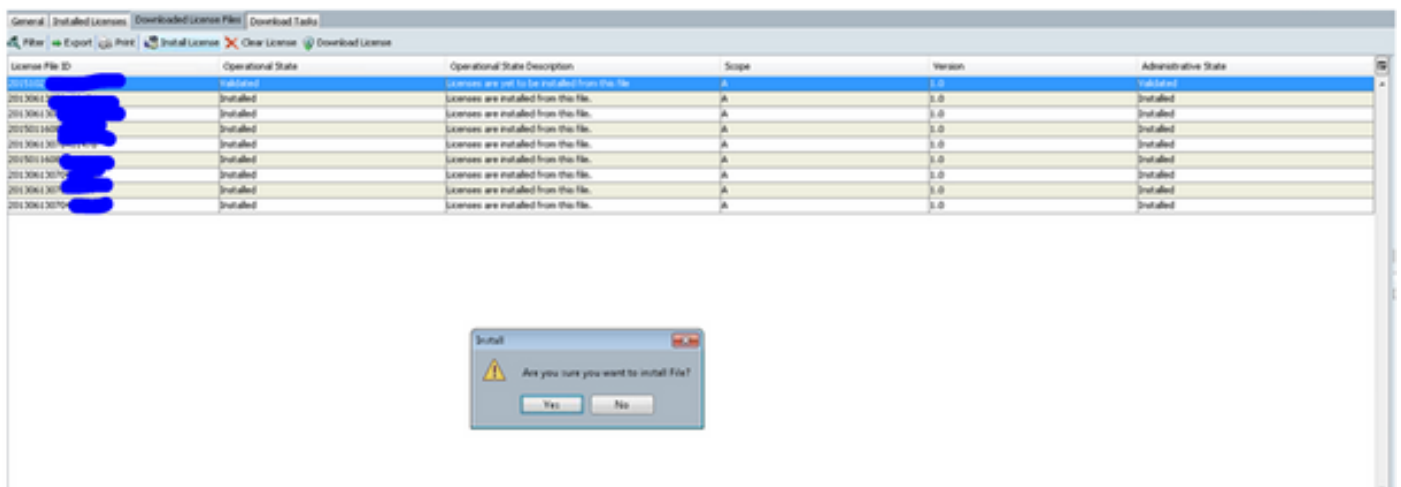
General | Installed Licenses | Downloaded License Files | Download Tasks

Filter | Export | Print | Install License | Clear License | Download License

| License File ID | Operational State | Operational State Description | Scope | Version | Administrative State |
|---|---|---|---|---|---|
| 2015102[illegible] | Validated | Licenses are yet to be installed from this file | A | 1.0 | Validated |
| 2013061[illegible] | Installed | Licenses are installed from this file. | A | 1.0 | Installed |
| 2013061307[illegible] | Installed | Licenses are installed from this file. | A | 1.0 | Installed |
| 2015011608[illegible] | Installed | Licenses are installed from this file. | A | 1.0 | Installed |
| 2013061307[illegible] | Installed | Licenses are installed from this file. | A | 1.0 | Installed |
| 2015011608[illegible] | Installed | Licenses are installed from this file. | A | 1.0 | Installed |
| 2013061307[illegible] | Installed | Licenses are installed from this file. | A | 1.0 | Installed |
| 2013061307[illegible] | Installed | Licenses are installed from this file. | A | 1.0 | Installed |
| 2013061307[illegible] | Installed | Licenses are installed from this file. | A | 1.0 | Installed |

Install

Are you sure you want to install File?

Yes | No